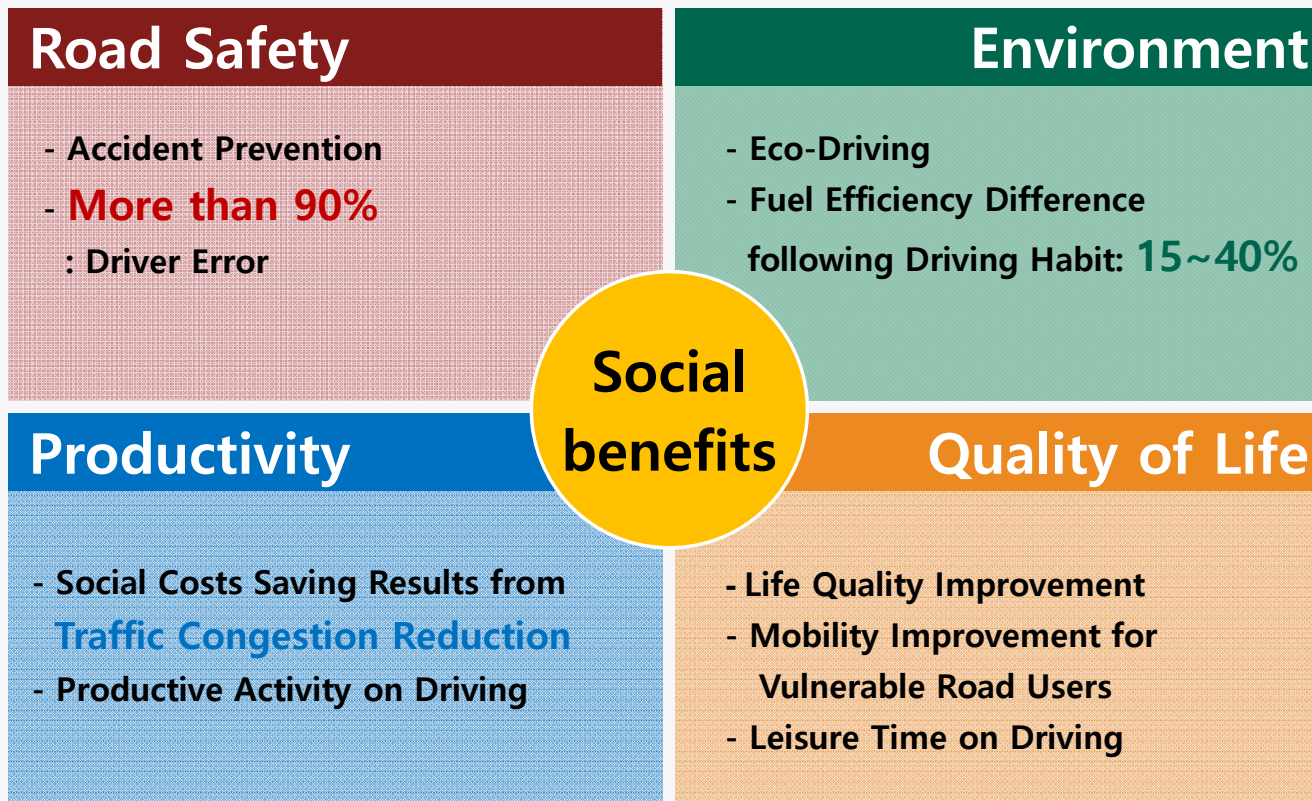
Road Safety

- Accident Prevention
- More than 90%
: Driver Error

Environment

- Eco-Driving
- Fuel Efficiency Difference following Driving Habit: 15~40%

Social benefits

Productivity

- Social Costs Saving Results from Traffic Congestion Reduction
- Productive Activity on Driving

Quality of Life

- Life Quality Improvement
- Mobility Improvement for Vulnerable Road Users
- Leisure Time on Driving